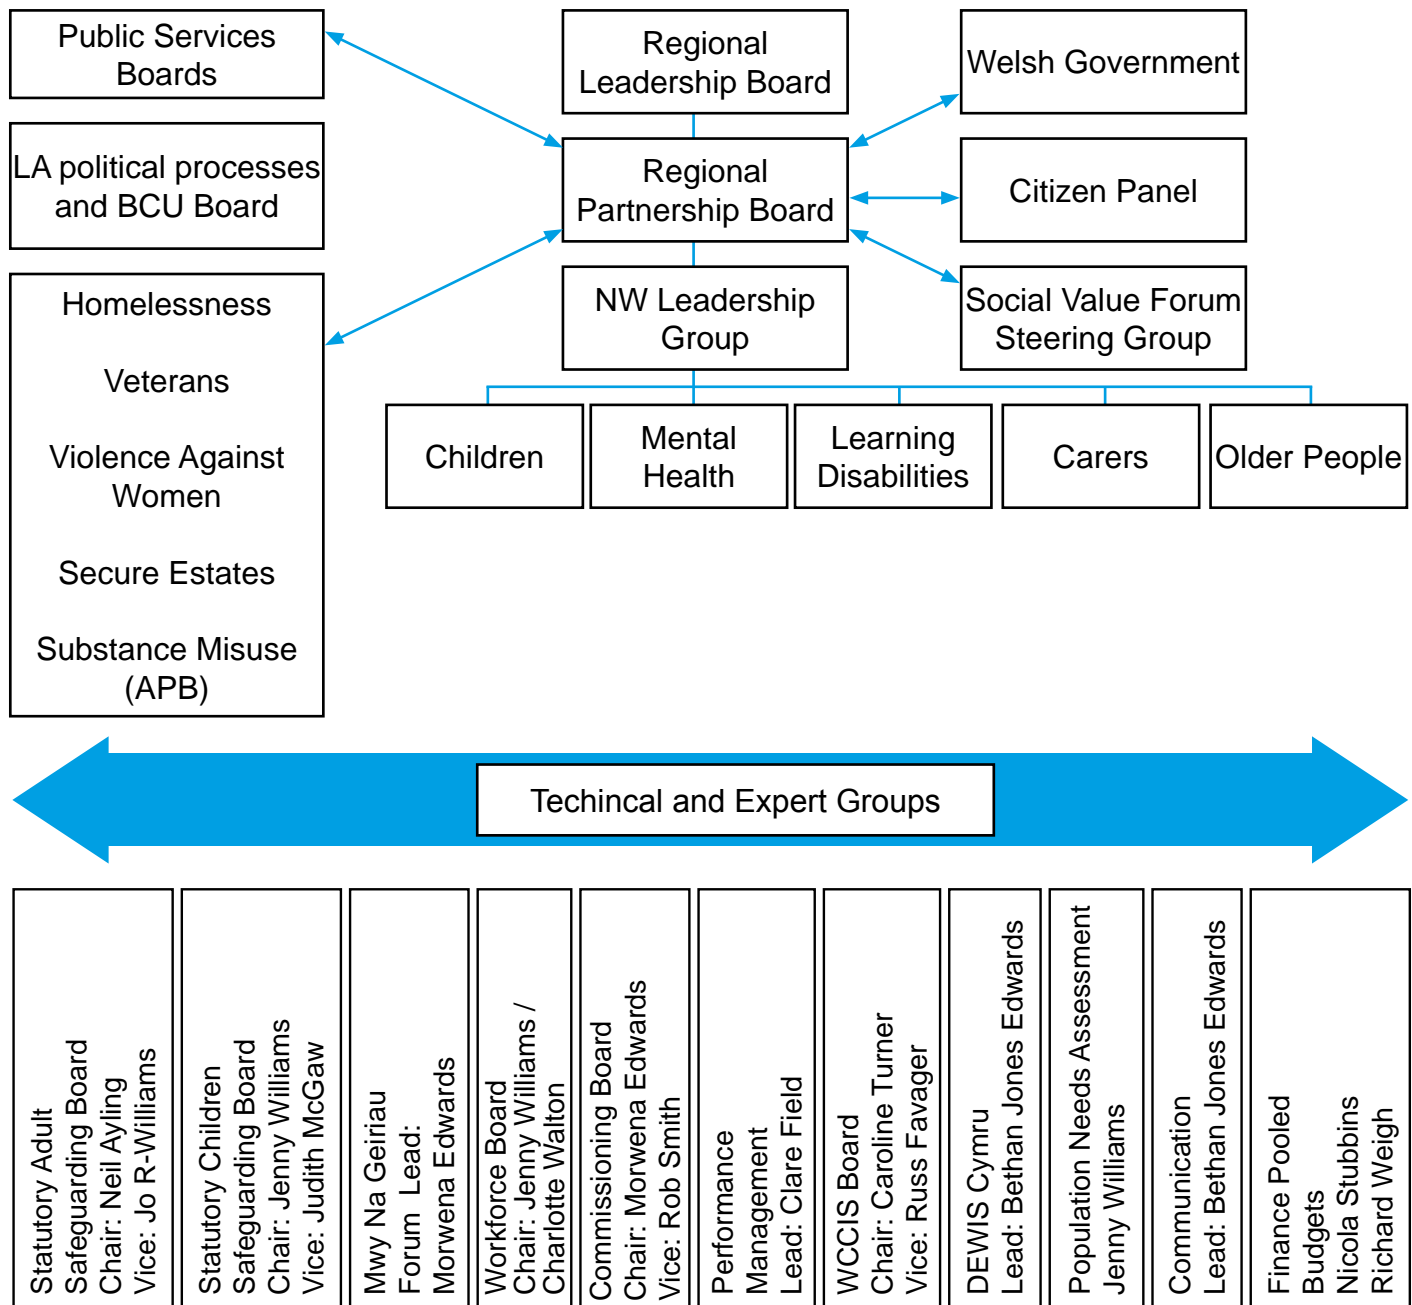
Public Services Boards

LA political processes and BCU Board

Homelessness

Veterans

Violence Against Women

Secure Estates

Substance Misuse (APB)

Regional Leadership Board

Regional Partnership Board

NW Leadership Group

Welsh Government

Citizen Panel

Social Value Forum Steering Group

Children

Mental Health

Learning Disabilities

Carers

Older People

Techincal and Expert Groups

Statutory Adult Safeguarding Board
Chair: Neil Ayling
Vice: Jo R-Williams

Statutory Children Safeguarding Board
Chair: Jenny Williams
Vice: Judith McGaw

Mwy Na Geiriau Forum Lead: Morwena Edwards

Workforce Board
Chair: Jenny Williams / Charlotte Walton

Commissioning Board
Chair: Morwena Edwards
Vice: Rob Smith

Performance Management
Lead: Clare Field

WCCIS Board
Chair: Caroline Turner
Vice: Russ Favager

DEWIS Cymru
Lead: Bethan Jones Edwards

Population Needs Assessment
Jenny Williams

Communication
Lead: Bethan Jones Edwards

Finance Pooled Budgets
Nicola Stubbins
Richard Weigh